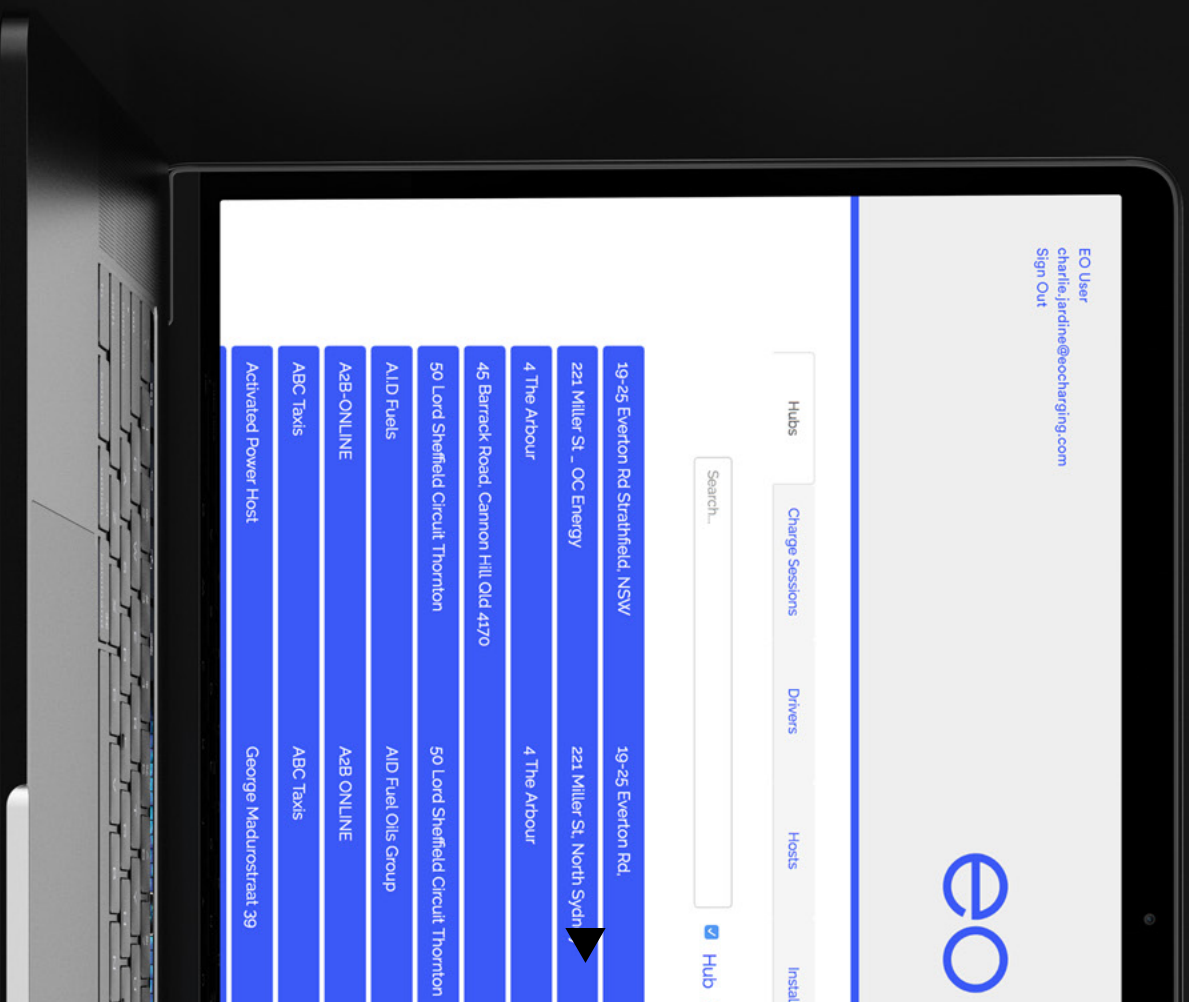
EO User
charlie.jardine@eocharging.com
Sign Out

eo

Hubs
Charge Sessions
Drivers
Hosts
Insta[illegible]

Search...

Hub

| | |
|---|---|
| 19-25 Everton Rd Strathfield, NSW | 19-25 Everton Rd. |
| 221 Miller St. _ OC Energy | 221 Miller St. North Sydn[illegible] |
| 4 The Arbour | 4 The Arbour |
| 45 Barrack Road, Cannon Hill Qld 4170 | |
| 50 Lord Sheffield Circuit Thornton | 50 Lord Sheffield Circuit Thornton |
| A.I.D Fuels | AID Fuel Oils Group |
| A2B-ONLINE | A2B ONLINE |
| ABC Taxis | ABC Taxis |
| Activated Power Host | George Madurostraat 39 |